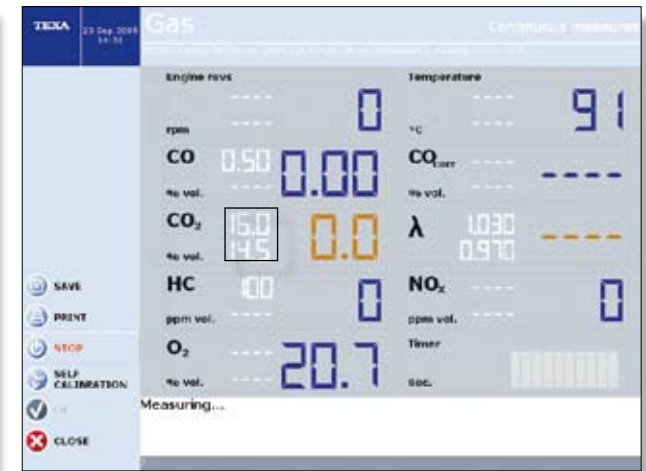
TEXA 23 Sep 2009 14:32

Gas

Continuous measures

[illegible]

Engine revs

----

0

rpm

Temperature

----

91

°C

CO

0.50

0.00

% vol.

$CO_{corr}$

----

% vol.

$CO_2$

15.0
14.5

0.0

% vol.

λ

1.030
0.970

----

HC

100

0

ppm vol.

$NO_x$

----

0

ppm vol.

$O_2$

----

20.7

% vol.

Timer

sec.

SAVE

PRINT

STOP

SELF CALIBRATION

OK

CLOSE

Measuring...